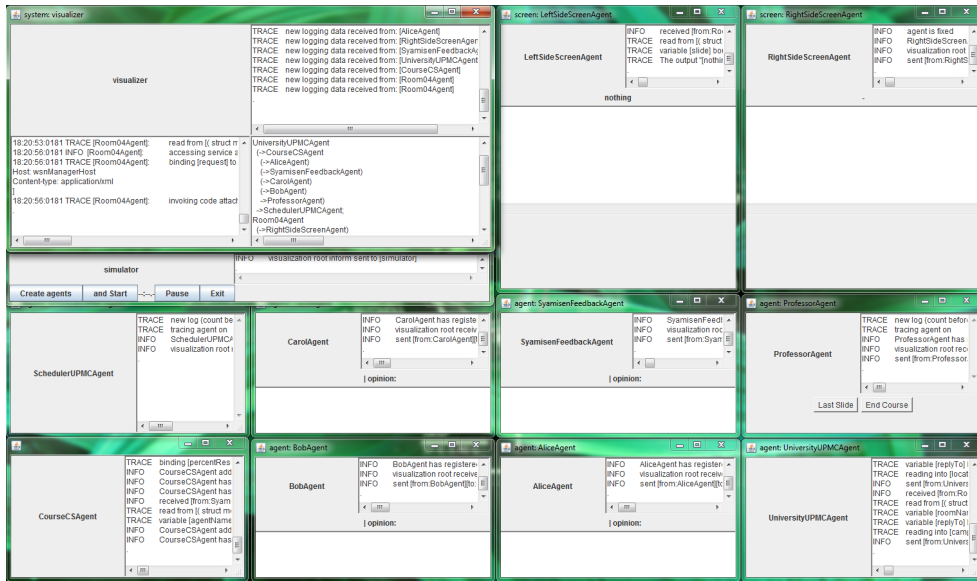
system: visualizer

visualizer

TRACE new logging data received from: [AliceAgent]
TRACE new logging data received from: [RightSideScreenAger
TRACE new logging data received from: [SyamisenFeedbackA
TRACE new logging data received from: [UniversityUPMCAgent
TRACE new logging data received from: [CourseCSAgent]
TRACE new logging data received from: [Room04Agent]
TRACE new logging data received from: [Room04Agent]

18:20:53:0181 TRACE [Room04Agent]: read from [( struct n
18:20:56:0181 INFO [Room04Agent]: accessing service a
18:20:56:0181 TRACE [Room04Agent]: binding [request] to
Host: wsnManagerHost
Content-type: application/xml
]
18:20:56:0181 TRACE [Room04Agent]: invoking code attac

UniversityUPMCAgent
(->CourseCSAgent
(->AliceAgent)
(->SyamisenFeedbackAgent)
(->CarolAgent)
(->BobAgent)
->ProfessorAgent)
->SchedulerUPMCAgent;
Room04Agent
(->RightSideScreenAgent)

simulator
INFO visualization root inform sent to [simulator]
Create agents | and Start | Pause | Exit

screen: LeftSideScreenAgent
LeftSideScreenAgent
INFO received [from:Ro
TRACE read from [( struct
TRACE variable [slide] bo
TRACE The output "[nothi
nothing

screen: RightSideScreenAgent
RightSideScreenAgent
INFO agent is fixed
INFO RightSideScreen
INFO visualization root
INFO sent [from:RightS
-

SchedulerUPMCAgent
TRACE new log (count be
TRACE tracing agent on
INFO SchedulerUPMCA
INFO visualization root i

CarolAgent
INFO CarolAgent has registe
INFO visualization root receiv
INFO sent [from:CarolAgent][t
| opinion:

agent: SyamisenFeedbackAgent
SyamisenFeedbackAgent
INFO SyamisenFeedt
INFO visualization roo
INFO sent [from:Syan
| opinion:

agent: ProfessorAgent
ProfessorAgent
TRACE new log (count befor
TRACE tracing agent on
INFO ProfessorAgent has
INFO visualization root re
INFO sent [from:Professor.
Last Slide | End Course

CourseCSAgent
TRACE binding [percentRes
INFO CourseCSAgent add
INFO CourseCSAgent has
INFO CourseCSAgent has
INFO received [from:Syam
TRACE read from [( struct m
TRACE variable [agentName
INFO CourseCSAgent add
INFO CourseCSAgent has

agent: BobAgent
BobAgent
INFO BobAgent has registere
INFO visualization root receiv
INFO sent [from:BobAgent][to:
| opinion:

agent: AliceAgent
AliceAgent
INFO AliceAgent has registe
INFO visualization root receiv
INFO sent [from:AliceAgent][to
| opinion:

agent: UniversityUPMCAgent
UniversityUPMCAgent
TRACE variable [replyTo]
TRACE reading into [locat
INFO sent [from:Univers
INFO received [from:Ro
TRACE read from [( struct
TRACE variable [roomNar
TRACE variable [replyTo]
TRACE reading into [cam
INFO sent [from:Univers